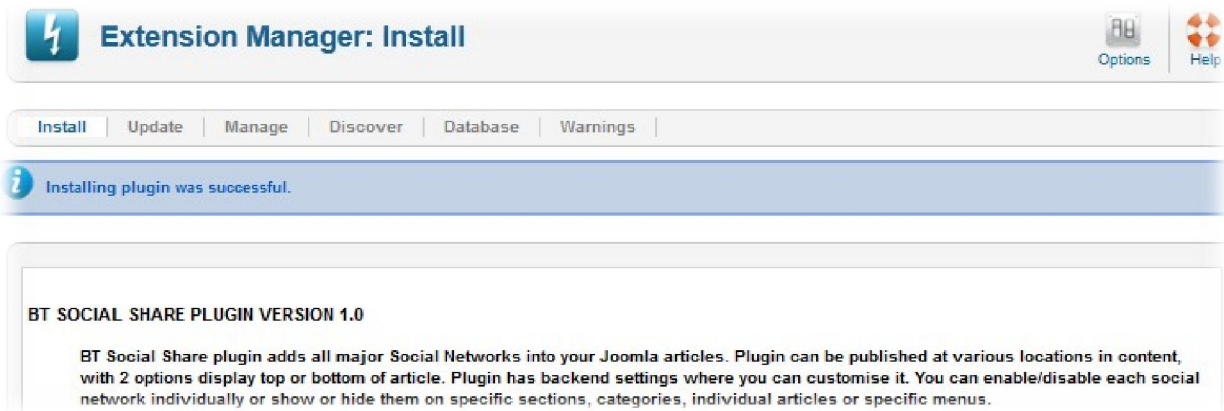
Extension Manager: Install

Options

Help

Install | Update | Manage | Discover | Database | Warnings

Installing plugin was successful.

BT SOCIAL SHARE PLUGIN VERSION 1.0

BT Social Share plugin adds all major Social Networks into your Joomla articles. Plugin can be published at various locations in content, with 2 options display top or bottom of article. Plugin has backend settings where you can customise it. You can enable/disable each social network individually or show or hide them on specific sections, categories, individual articles or specific menus.